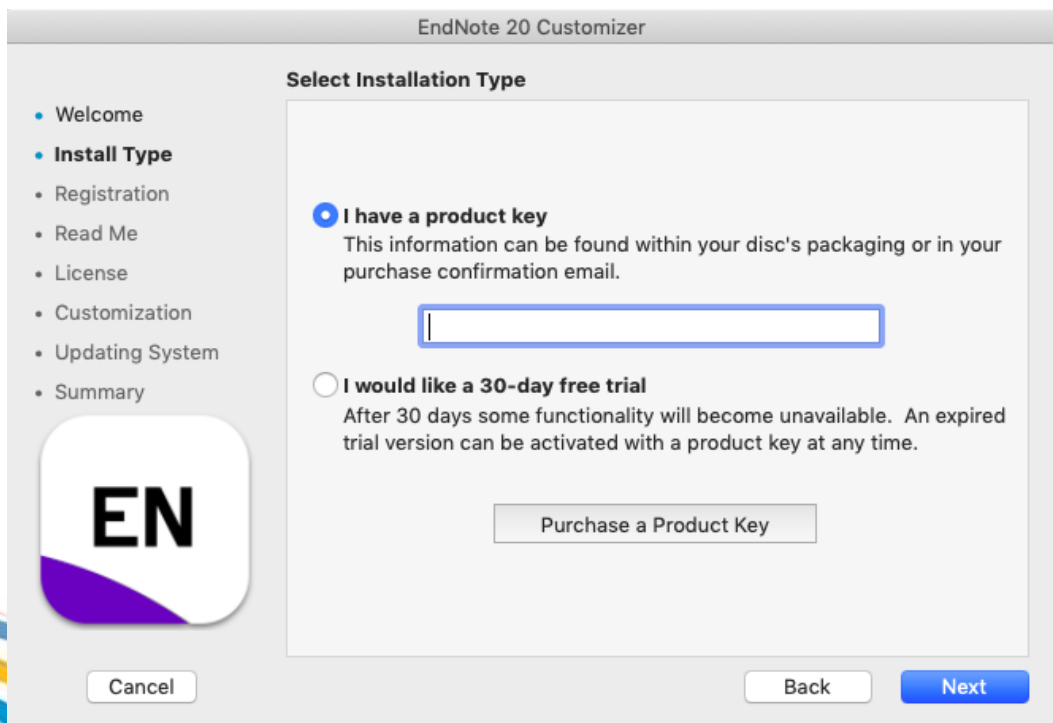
EndNote 20 Customizer

Select Installation Type

• Welcome
• Install Type
• Registration
• Read Me
• License
• Customization
• Updating System
• Summary

EN

I have a product key
This information can be found within your disc's packaging or in your purchase confirmation email.

I would like a 30-day free trial
After 30 days some functionality will become unavailable. An expired trial version can be activated with a product key at any time.

Purchase a Product Key

Cancel

Back

Next